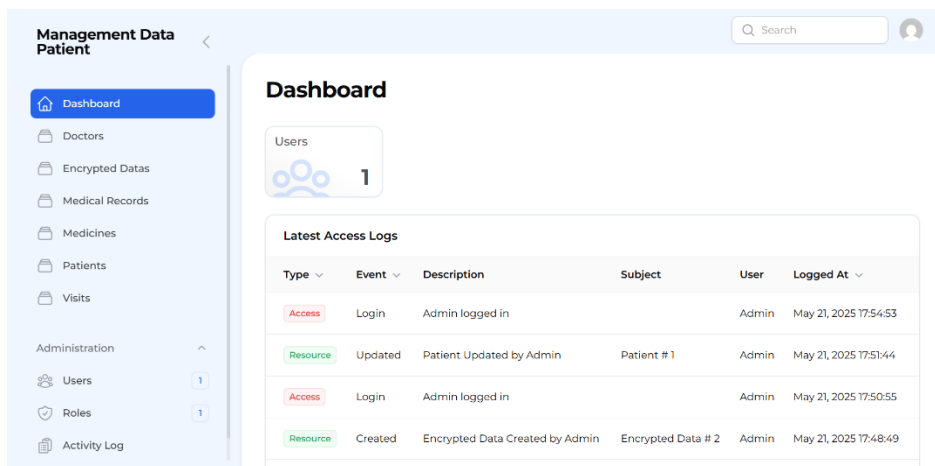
Management Data Patient

Search

Dashboard
Doctors
Encrypted Datas
Medical Records
Medicines
Patients
Visits

Administration
Users 1
Roles 1
Activity Log

Dashboard

Users
1

Latest Access Logs

| Type | Event | Description | Subject | User | Logged At |
|---|---|---|---|---|---|
| Access | Login | Admin logged in | | Admin | May 21, 2025 17:54:53 |
| Resource | Updated | Patient Updated by Admin | Patient # 1 | Admin | May 21, 2025 17:51:44 |
| Access | Login | Admin logged in | | Admin | May 21, 2025 17:50:55 |
| Resource | Created | Encrypted Data Created by Admin | Encrypted Data # 2 | Admin | May 21, 2025 17:48:49 |